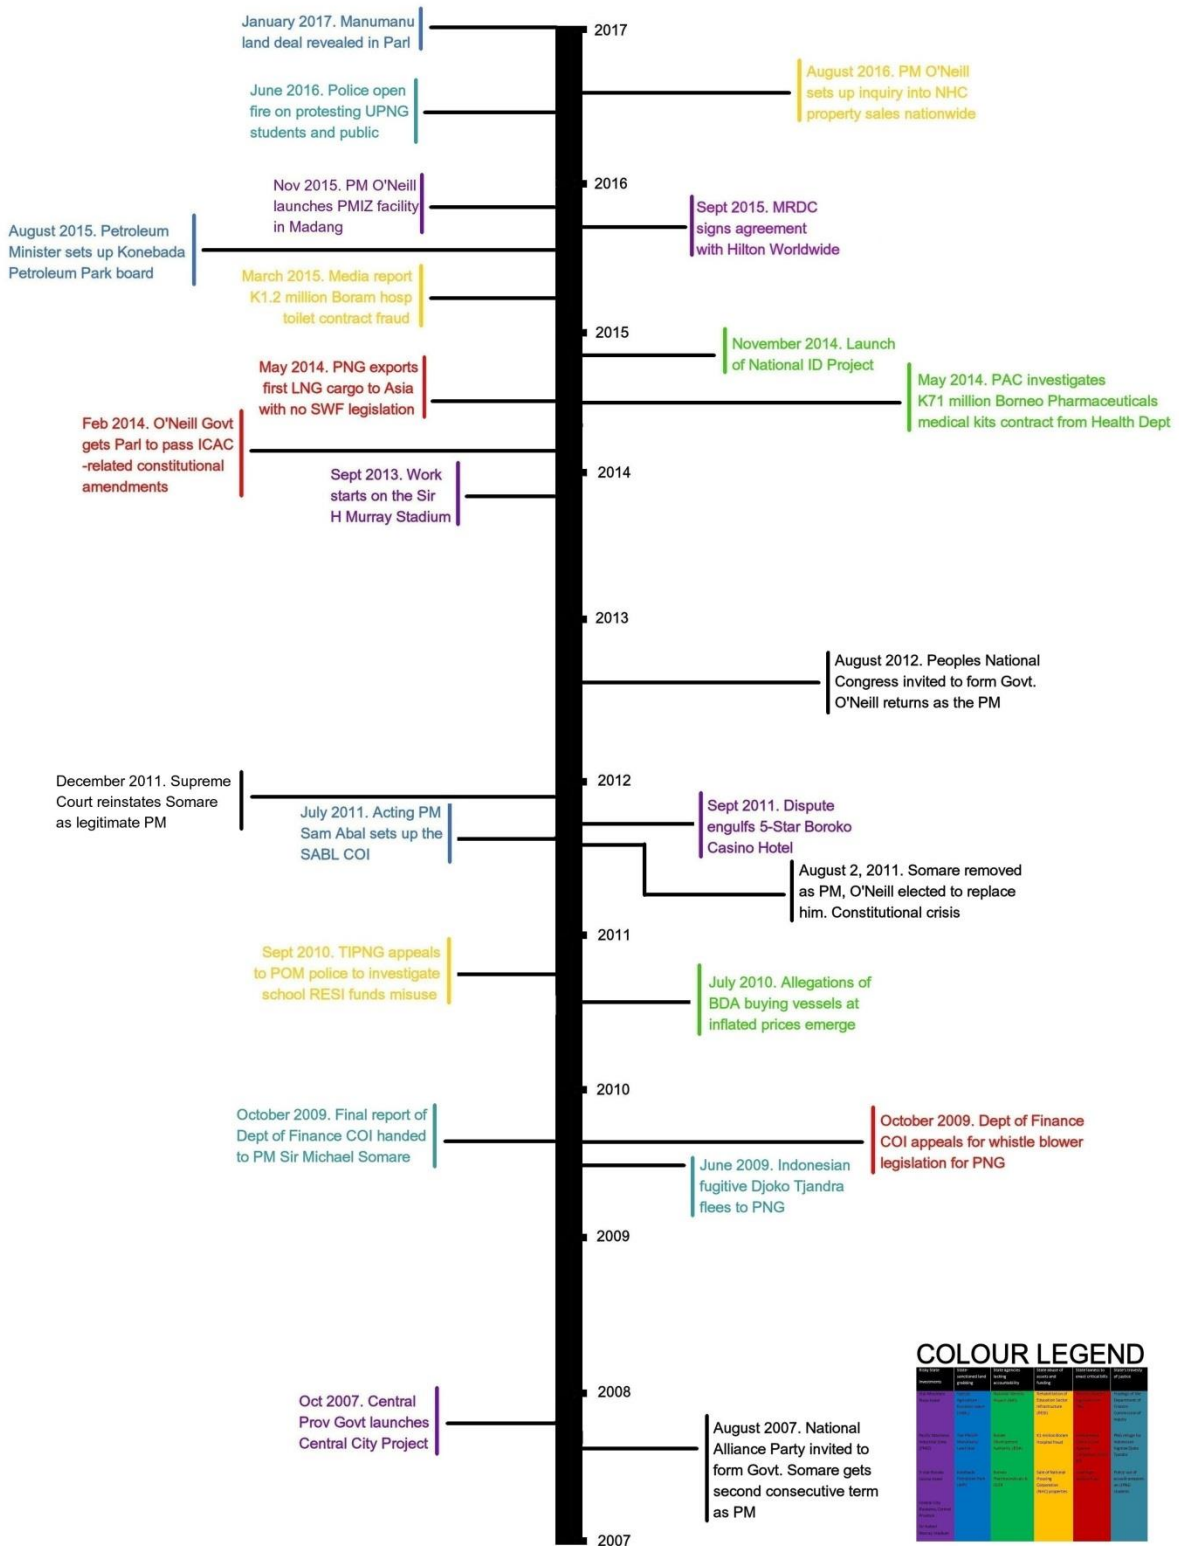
2017

January 2017. Manumanu land deal revealed in Parl

August 2016. PM O'Neill sets up inquiry into NHC property sales nationwide

June 2016. Police open fire on protesting UPNG students and public

2016

Nov 2015. PM O'Neill launches PMIZ facility in Madang

Sept 2015. MRDC signs agreement with Hilton Worldwide

August 2015. Petroleum Minister sets up Konebada Petroleum Park board

March 2015. Media report K1.2 million Boram hosp toilet contract fraud

2015

November 2014. Launch of National ID Project

May 2014. PNG exports first LNG cargo to Asia with no SWF legislation

May 2014. PAC investigates K71 million Borneo Pharmaceuticals medical kits contract from Health Dept

Feb 2014. O'Neill Govt gets Parl to pass ICAC -related constitutional amendments

2014

Sept 2013. Work starts on the Sir H Murray Stadium

2013

August 2012. Peoples National Congress invited to form Govt. O'Neill returns as the PM

December 2011. Supreme Court reinstates Somare as legitimate PM

2012

July 2011. Acting PM Sam Abal sets up the SABL COI

Sept 2011. Dispute engulfs 5-Star Boroko Casino Hotel

August 2, 2011. Somare removed as PM, O'Neill elected to replace him. Constitutional crisis

2011

Sept 2010. TIPNG appeals to POM police to investigate school RESI funds misuse

July 2010. Allegations of BDA buying vessels at inflated prices emerge

2010

October 2009. Final report of Dept of Finance COI handed to PM Sir Michael Somare

October 2009. Dept of Finance COI appeals for whistle blower legislation for PNG

June 2009. Indonesian fugitive Djoko Tjandra flees to PNG

2009

2008

Oct 2007. Central Prov Govt launches Central City Project

August 2007. National Alliance Party invited to form Govt. Somare gets second consecutive term as PM

2007

COLOUR LEGEND
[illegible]